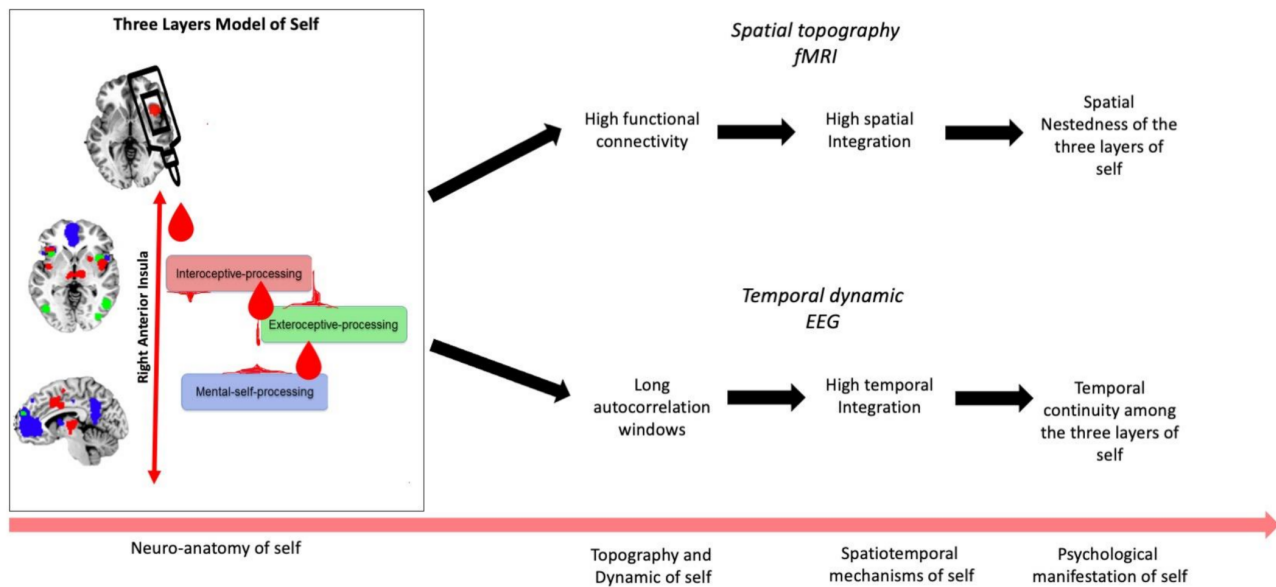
Three Layers Model of Self

Right Anterior Insula

Interoceptive-processing

Exteroceptive-processing

Mental-self-processing

*Spatial topography*
*fMRI*

High functional connectivity

High spatial Integration

Spatial Nestedness of the three layers of self

*Temporal dynamic*
*EEG*

Long autocorrelation windows

High temporal Integration

Temporal continuity among the three layers of self

Neuro-anatomy of self

Topography and Dynamic of self

Spatiotemporal mechanisms of self

Psychological manifestation of self